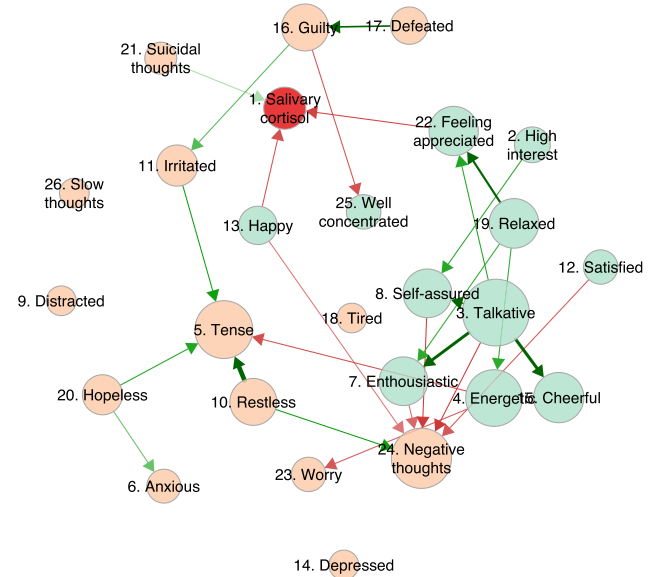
16. Guilty
17. Defeated
21. Suicidal thoughts
1. Salivary cortisol
22. Feeling appreciated
2. High interest
11. Irritated
26. Slow thoughts
25. Well concentrated
13. Happy
19. Relaxed
12. Satisfied
8. Self-assured
9. Distracted
3. Talkative
18. Tired
5. Tense
7. Enthousiastic
4. Energetic
15. Cheerful
20. Hopeless
10. Restless
24. Negative thoughts
23. Worry
6. Anxious
14. Depressed